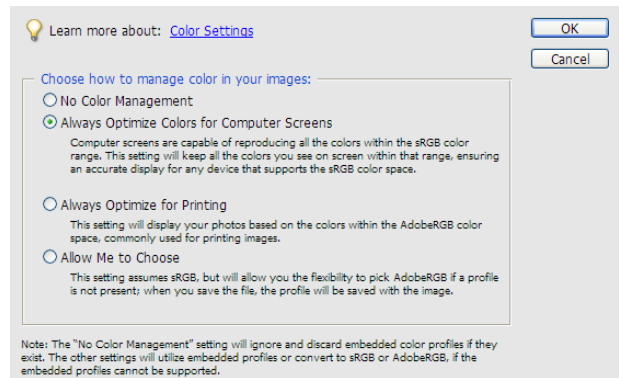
Learn more about: Color Settings

OK

Cancel

Choose how to manage color in your images:

No Color Management

Always Optimize Colors for Computer Screens

Computer screens are capable of reproducing all the colors within the sRGB color range. This setting will keep all the colors you see on screen within that range, ensuring an accurate display for any device that supports the sRGB color space.

Always Optimize for Printing

This setting will display your photos based on the colors within the AdobeRGB color space, commonly used for printing images.

Allow Me to Choose

This setting assumes sRGB, but will allow you the flexibility to pick AdobeRGB if a profile is not present; when you save the file, the profile will be saved with the image.

Note: The "No Color Management" setting will ignore and discard embedded color profiles if they exist. The other settings will utilize embedded profiles or convert to sRGB or AdobeRGB, if the embedded profiles cannot be supported.